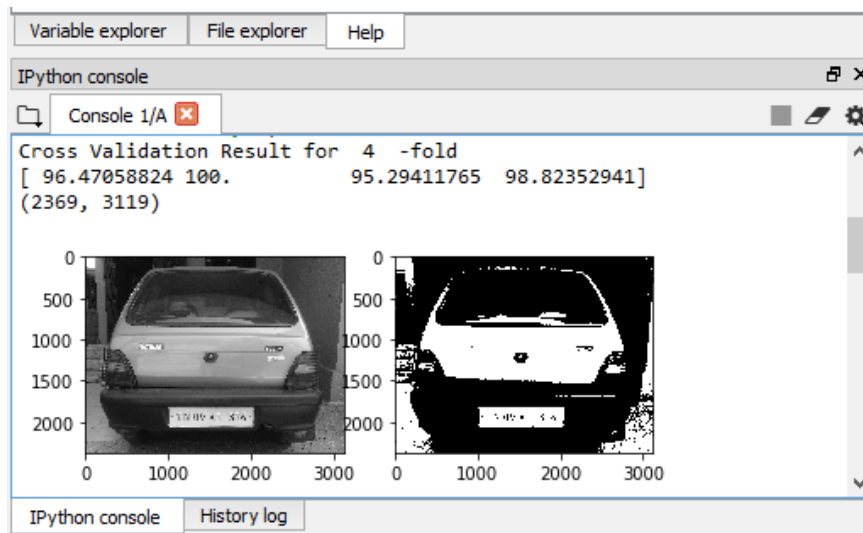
Variable explorer | File explorer | Help

IPython console

Console 1/A

Cross Validation Result for 4 -fold
[ 96.47058824 100. 95.29411765 98.82352941]
(2369, 3119)

0
500
1000
1500
2000
0 1000 2000 3000

0
500
1000
1500
2000
0 1000 2000 3000

IPython console | History log